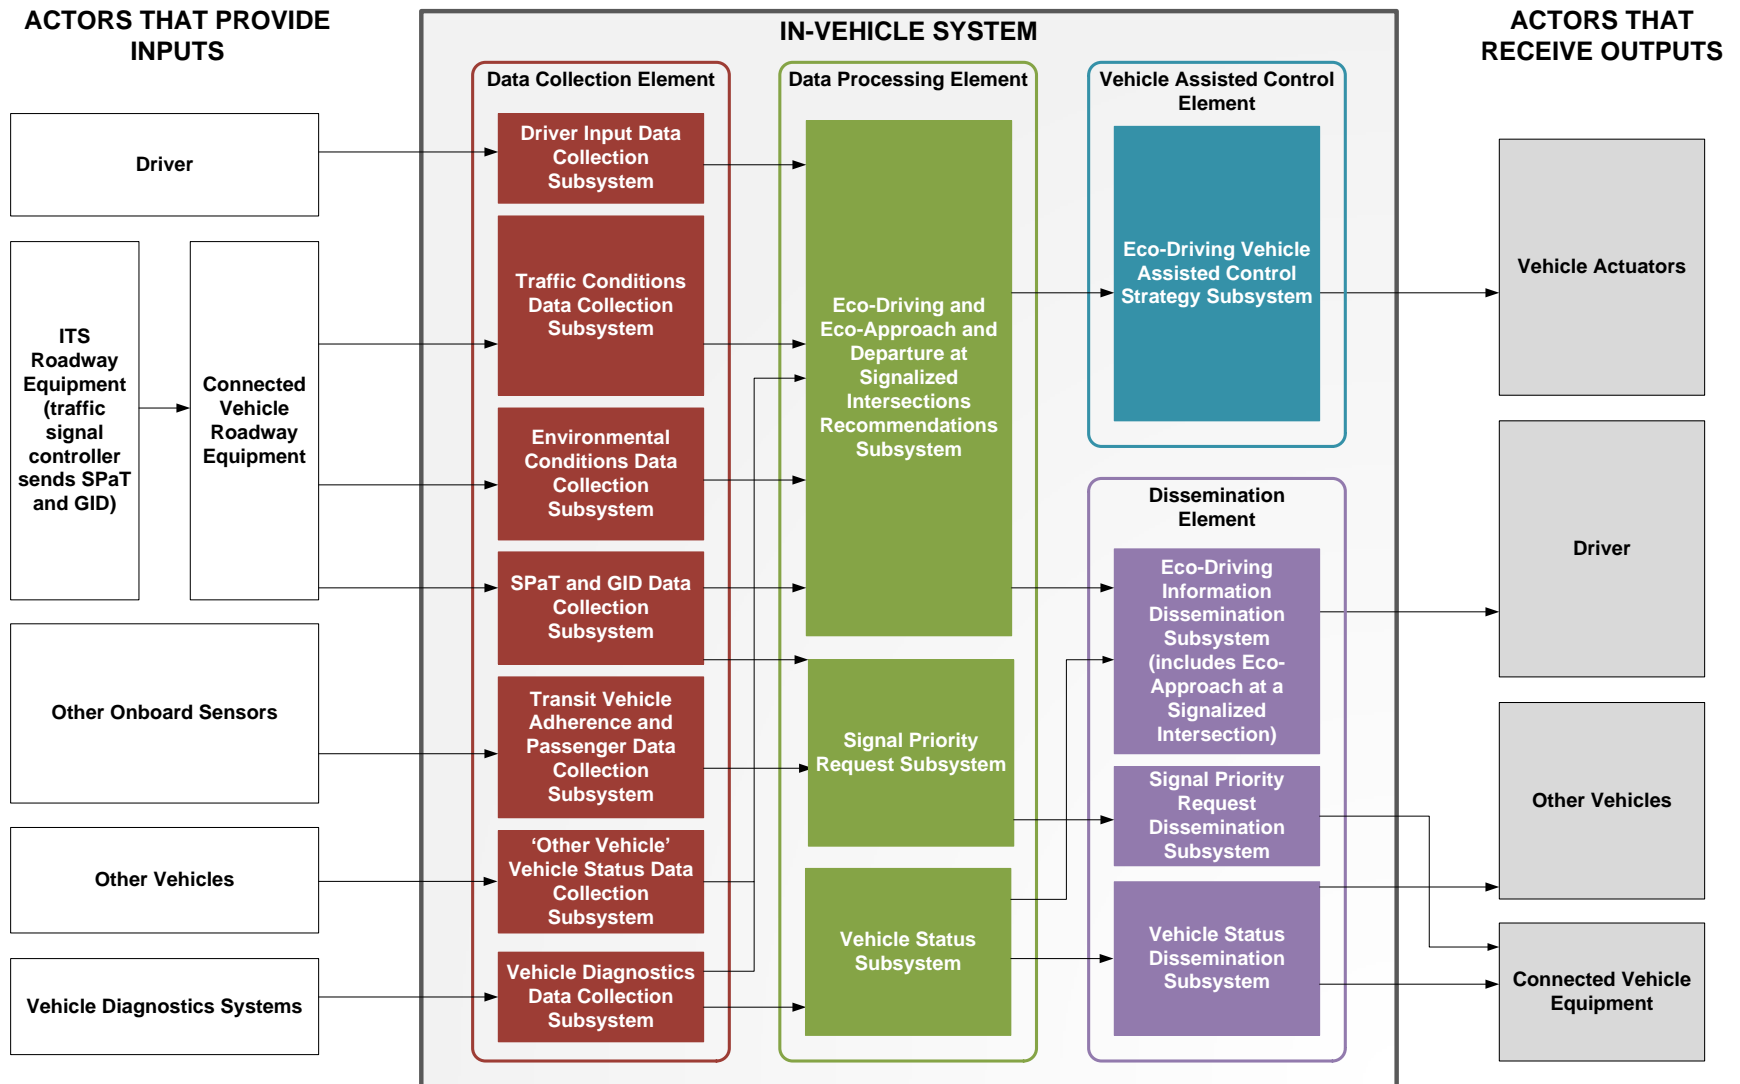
ACTORS THAT PROVIDE INPUTS

IN-VEHICLE SYSTEM

ACTORS THAT RECEIVE OUTPUTS

Driver

ITS Roadway Equipment (traffic signal controller sends SPaT and GID)

Connected Vehicle Roadway Equipment

Other Onboard Sensors

Other Vehicles

Vehicle Diagnostics Systems

Data Collection Element

Driver Input Data Collection Subsystem

Traffic Conditions Data Collection Subsystem

Environmental Conditions Data Collection Subsystem

SPaT and GID Data Collection Subsystem

Transit Vehicle Adherence and Passenger Data Collection Subsystem

'Other Vehicle' Vehicle Status Data Collection Subsystem

Vehicle Diagnostics Data Collection Subsystem

Data Processing Element

Eco-Driving and Eco-Approach and Departure at Signalized Intersections Recommendations Subsystem

Signal Priority Request Subsystem

Vehicle Status Subsystem

Vehicle Assisted Control Element

Eco-Driving Vehicle Assisted Control Strategy Subsystem

Dissemination Element

Eco-Driving Information Dissemination Subsystem (includes Eco-Approach at a Signalized Intersection)

Signal Priority Request Dissemination Subsystem

Vehicle Status Dissemination Subsystem

Vehicle Actuators

Driver

Other Vehicles

Connected Vehicle Equipment